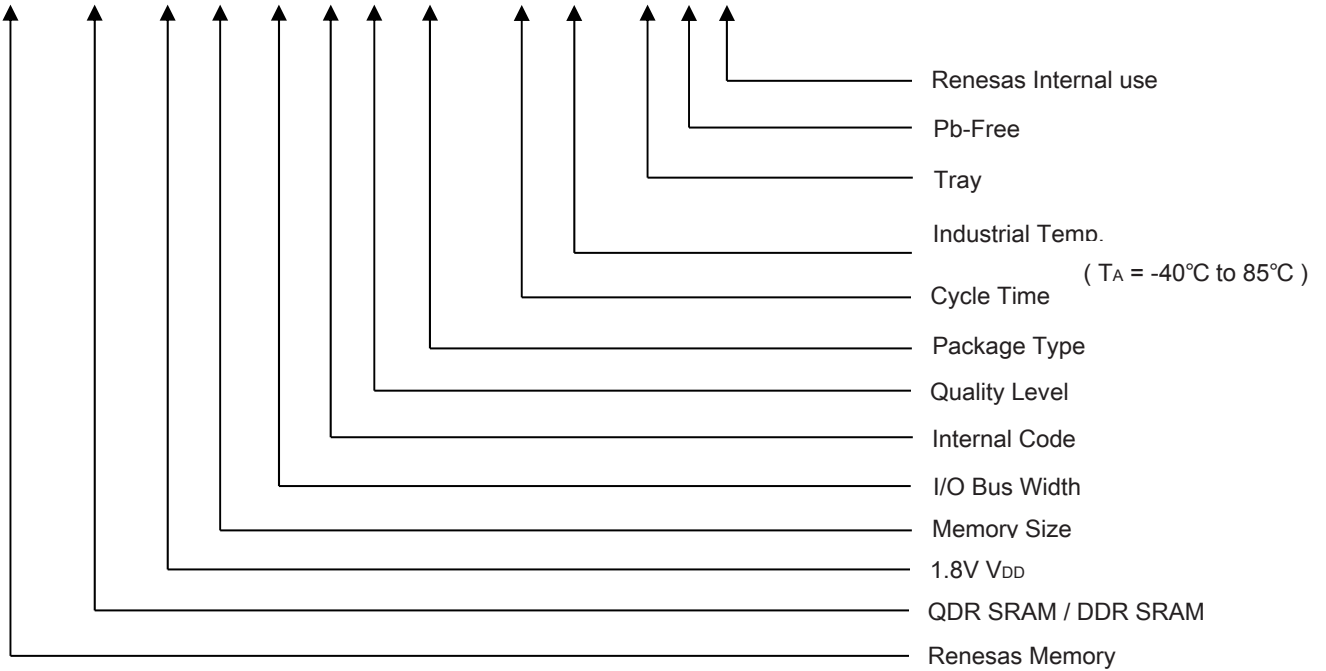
Renesas Internal use

Pb-Free

Tray

Industrial Temp.

( $T_A$ = -40°C to 85°C )

Cycle Time

Package Type

Quality Level

Internal Code

I/O Bus Width

Memory Size

1.8V $V_{DD}$

QDR SRAM / DDR SRAM

Renesas Memory